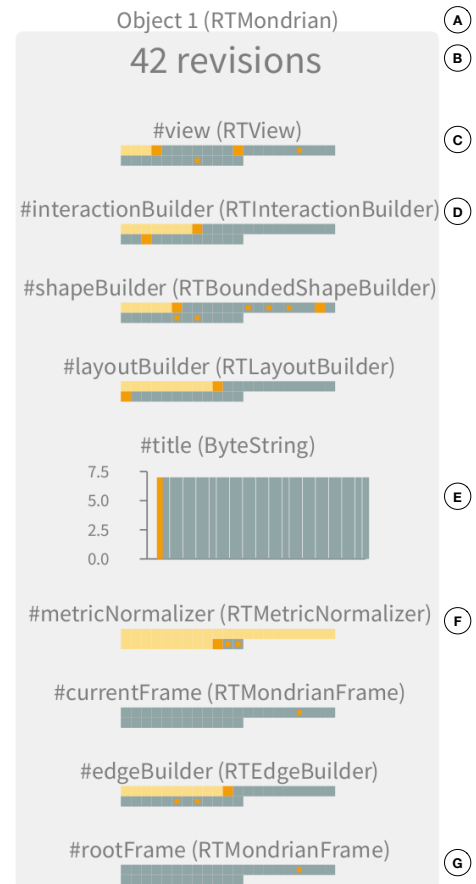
Object 1 (RTMondrian)

A

42 revisions

B

#view (RTView)

C

#interactionBuilder (RTInteractionBuilder)

D

#shapeBuilder (RTBoundedShapeBuilder)

#layoutBuilder (RTLayoutBuilder)

#title (ByteString)

7.5
5.0
2.5
0.0

E

#metricNormalizer (RTMetricNormalizer)

F

#currentFrame (RTMondrianFrame)

#edgeBuilder (RTEdgeBuilder)

#rootFrame (RTMondrianFrame)

G